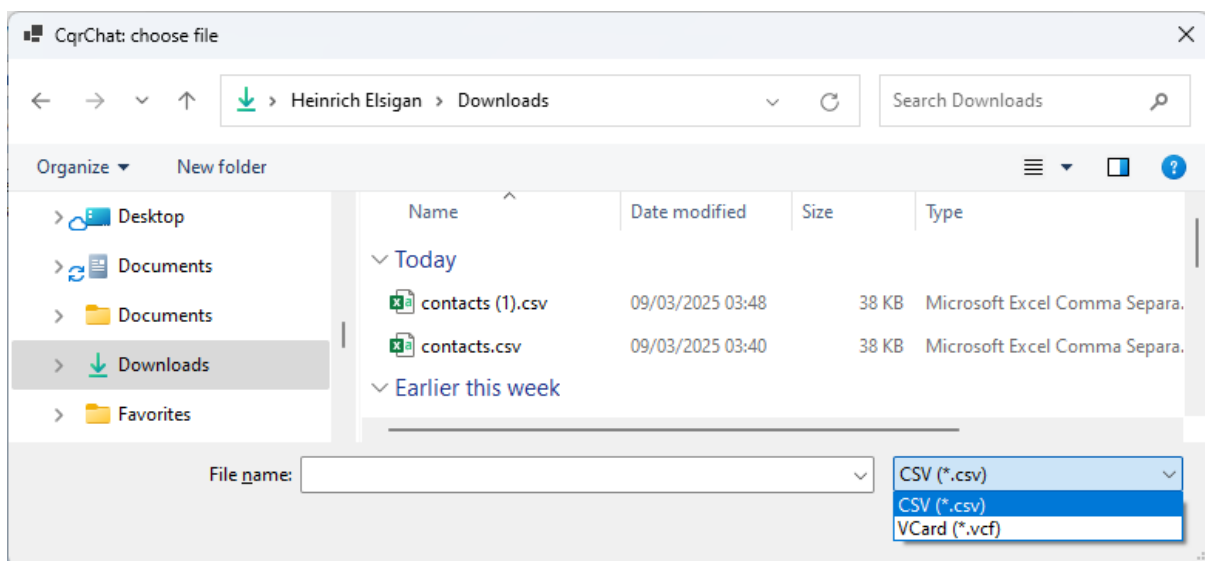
CqrChat: choose file

Heinrich Elsigan > Downloads

Search Downloads

Organize ▾ New folder

Desktop
Documents
Documents
Downloads
Favorites

| Name | Date modified | Size | Type |
|---|---|---|---|
| Today | | | |
| contacts (1).csv | 09/03/2025 03:48 | 38 KB | Microsoft Excel Comma Separa. |
| contacts.csv | 09/03/2025 03:40 | 38 KB | Microsoft Excel Comma Separa. |
| Earlier this week | | | |

File name:

CSV (*.csv)
CSV (*.csv)
VCard (*.vcf)